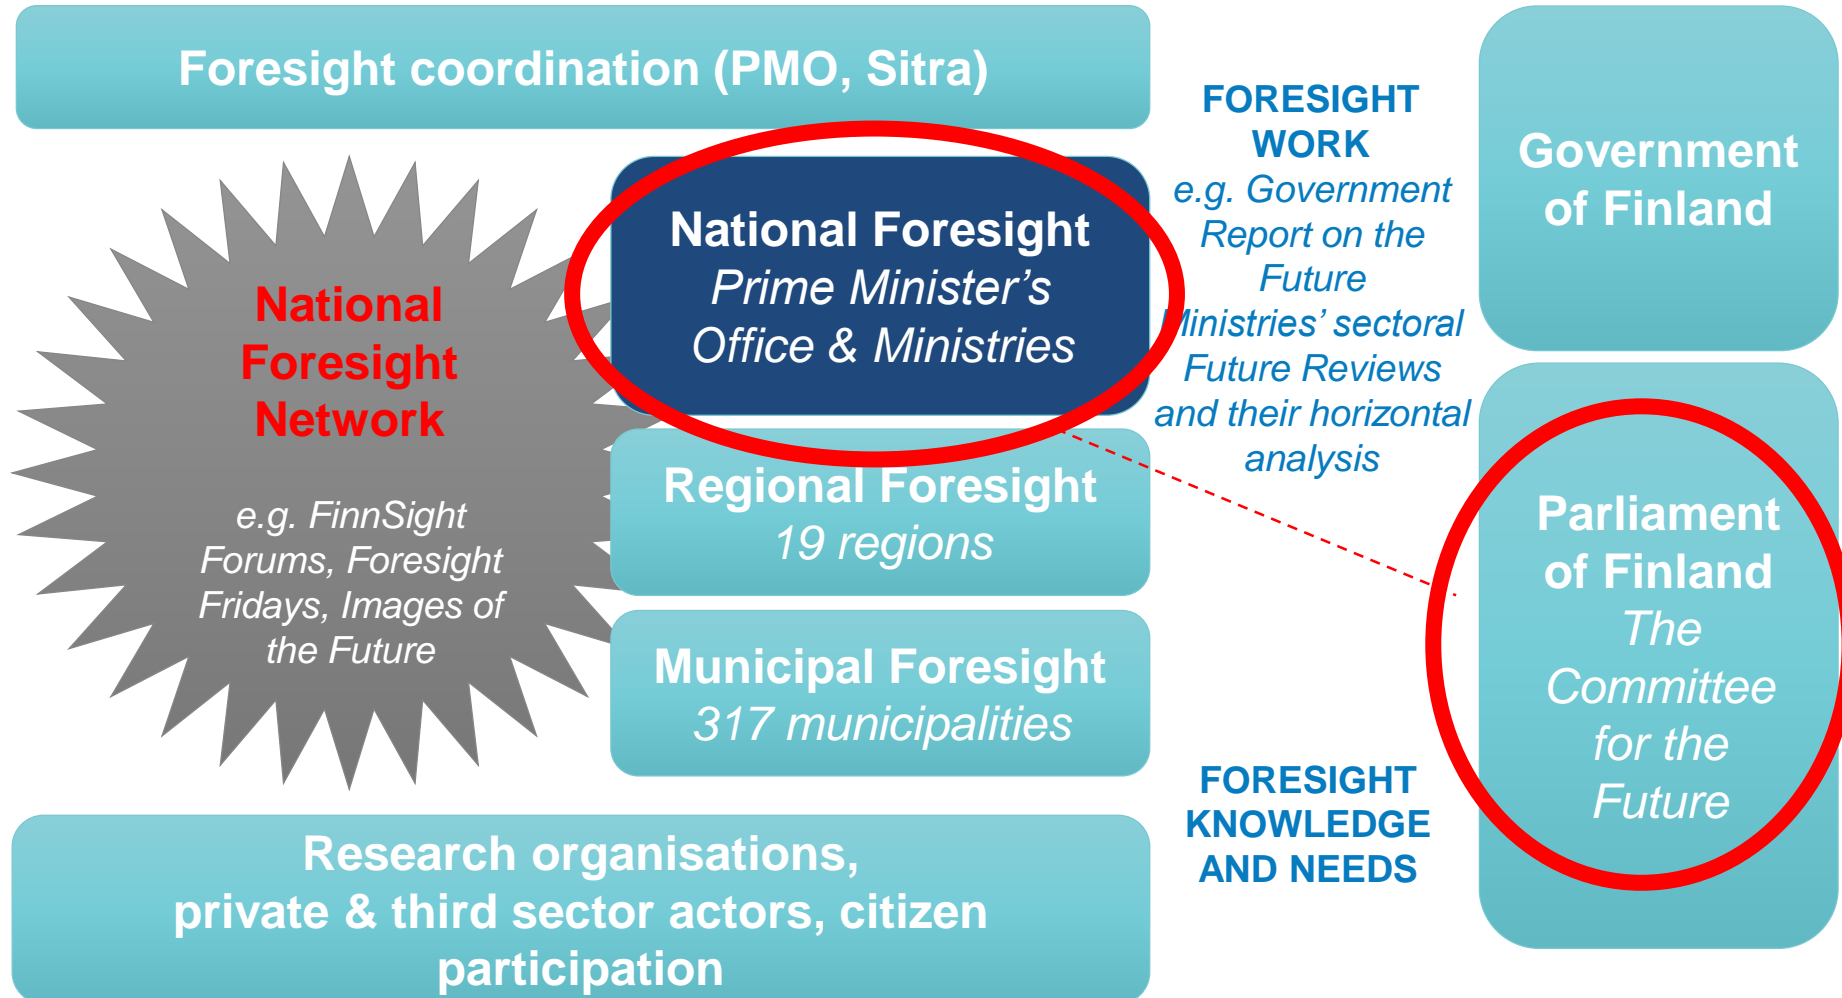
Foresight coordination (PMO, Sitra)

National Foresight Network

e.g. FinnSight Forums, Foresight Fridays, Images of the Future

National Foresight
Prime Minister's Office & Ministries

Regional Foresight
19 regions

Municipal Foresight
317 municipalities

Research organisations, private & third sector actors, citizen participation

FORESIGHT WORK
e.g. Government Report on the Future
Ministries' sectoral Future Reviews and their horizontal analysis

FORESIGHT KNOWLEDGE AND NEEDS

Government of Finland

Parliament of Finland
The Committee for the Future